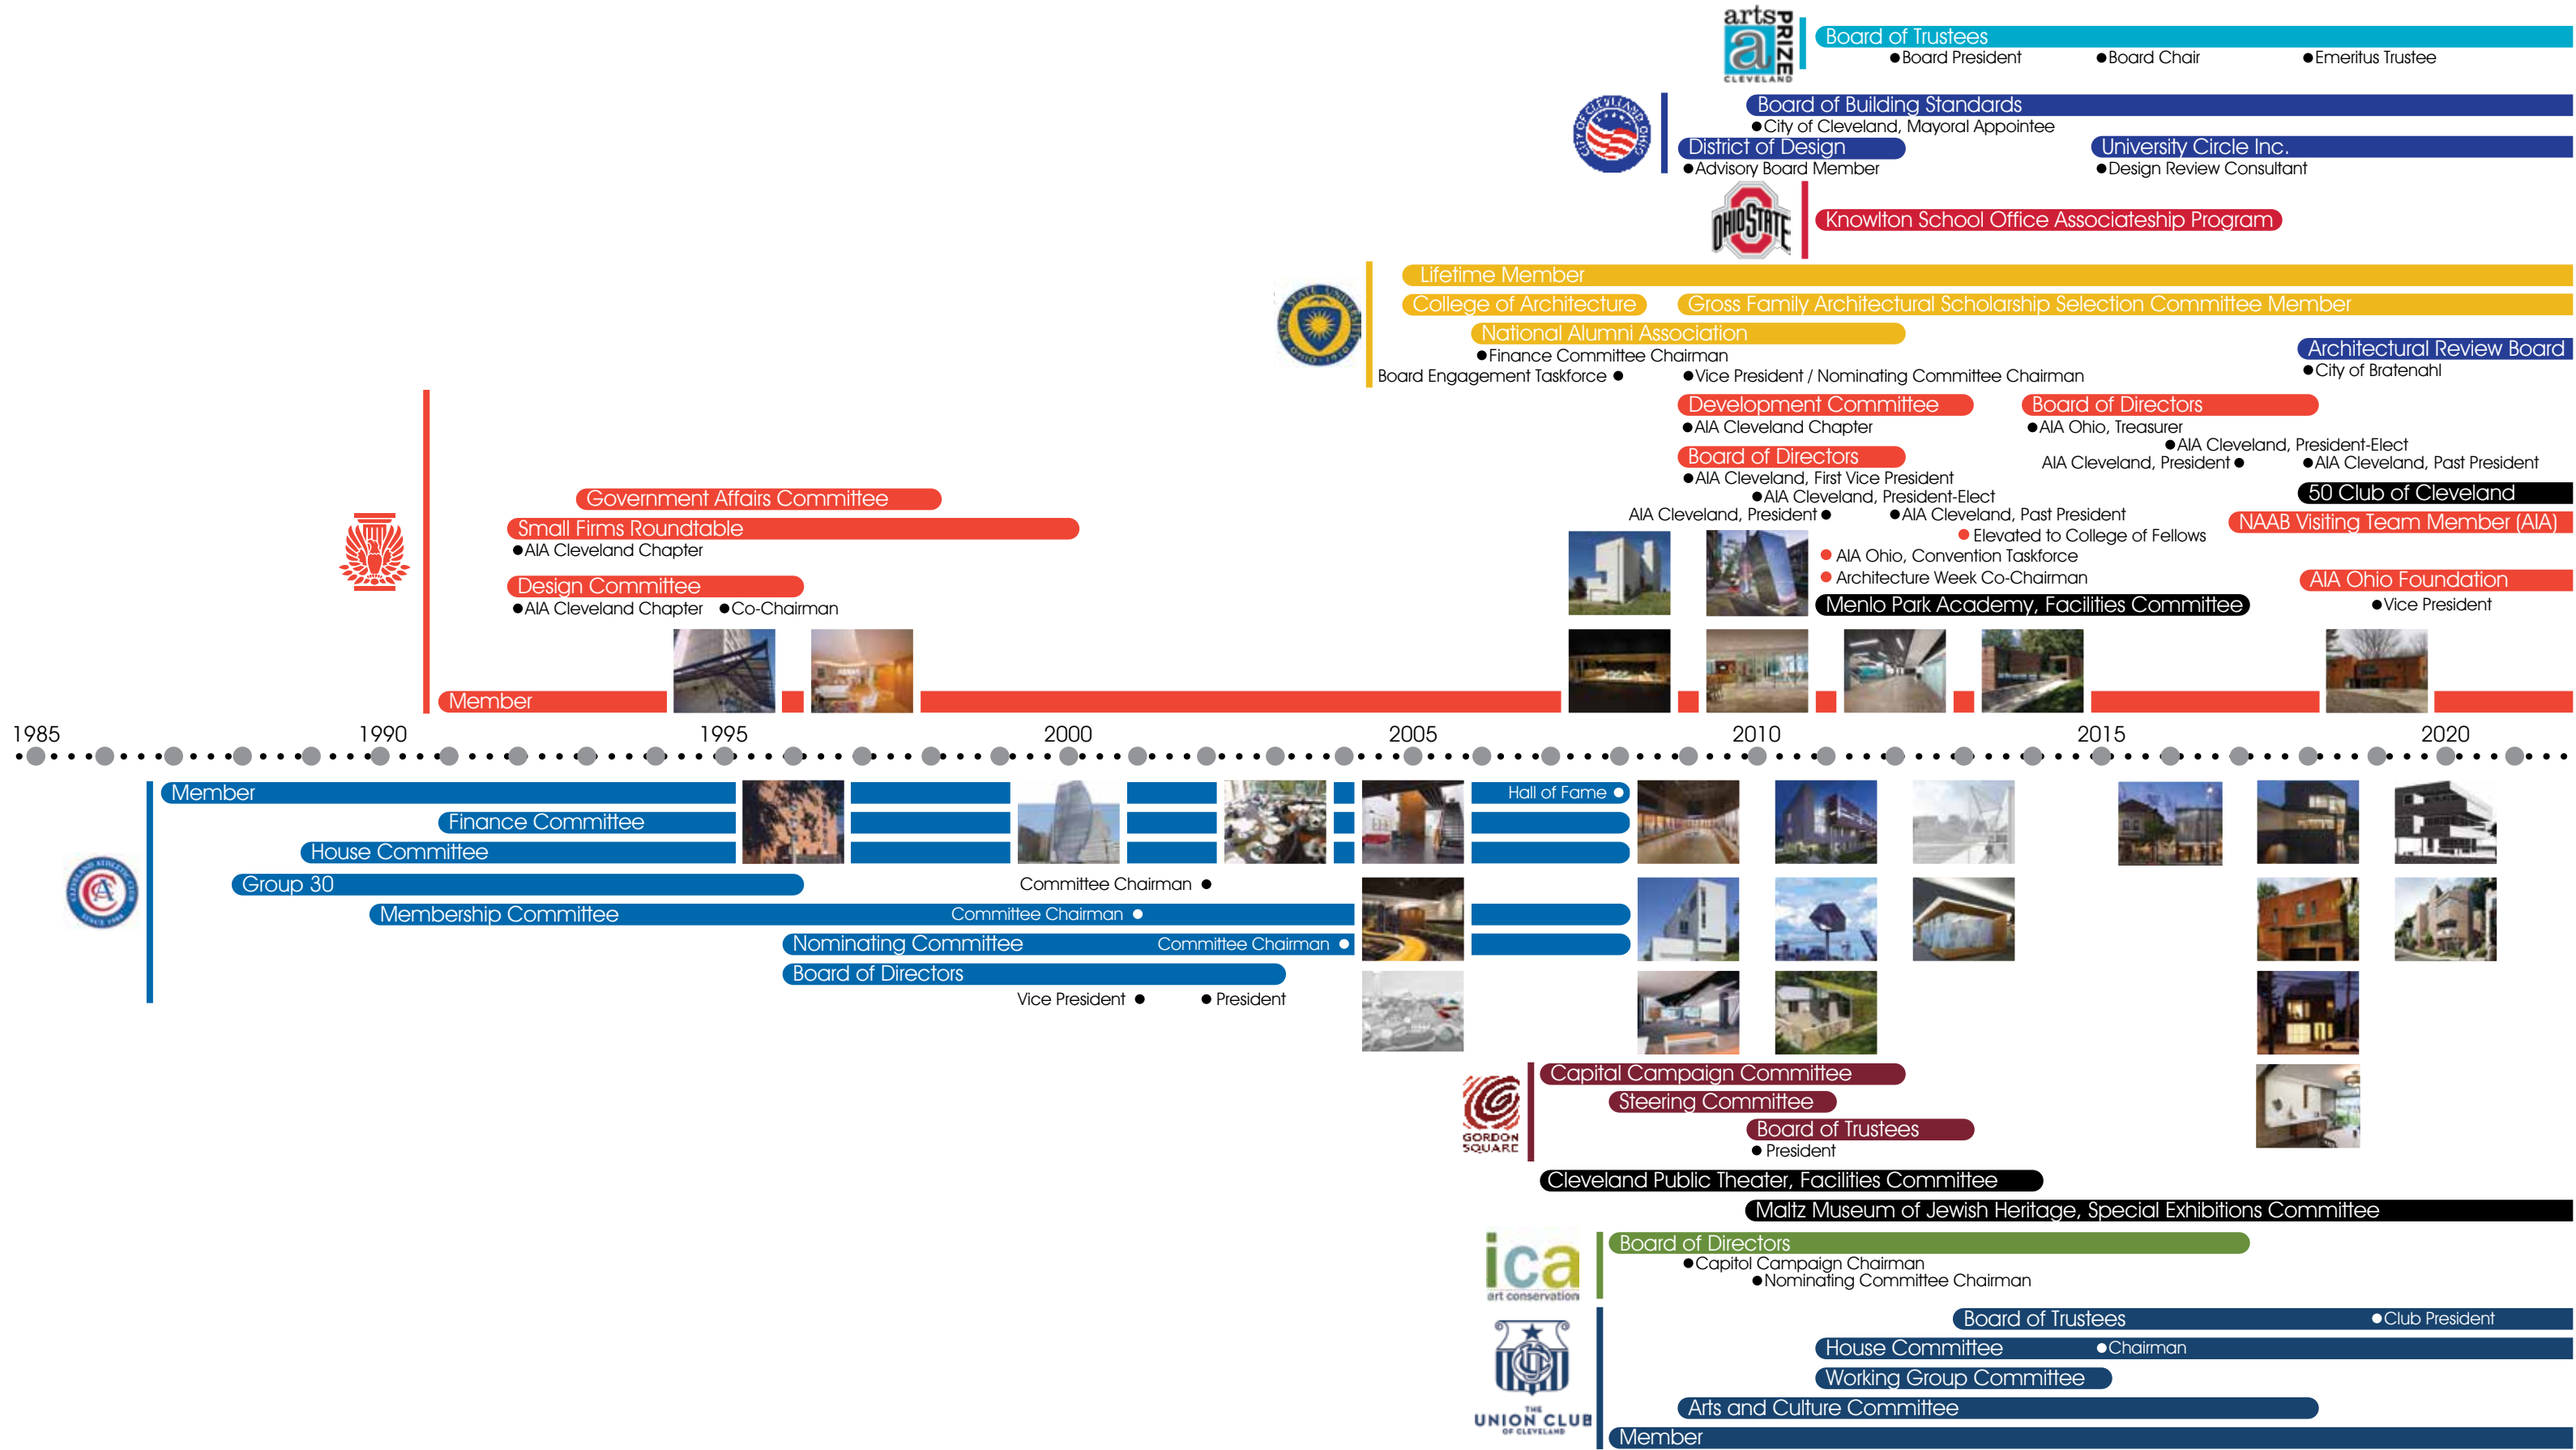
arts PRIZE CLEVELAND

Board of Trustees
●Board President ●Board Chair ●Emeritus Trustee

Board of Building Standards
●City of Cleveland, Mayoral Appointee
District of Design
●Advisory Board Member
University Circle Inc.
●Design Review Consultant

OHIO STATE
Knowlton School Office Associateship Program

Lifetime Member
College of Architecture
Gross Family Architectural Scholarship Selection Committee Member
National Alumni Association
●Finance Committee Chairman
Board Engagement Taskforce ●
●Vice President / Nominating Committee Chairman
Architectural Review Board
●City of Bratenahl

Development Committee
●AIA Cleveland Chapter
Board of Directors
●AIA Ohio, Treasurer
●AIA Cleveland, President-Elect
AIA Cleveland, President ●
●AIA Cleveland, Past President
Board of Directors
●AIA Cleveland, First Vice President
●AIA Cleveland, President-Elect
AIA Cleveland, President ●
●AIA Cleveland, Past President
● Elevated to College of Fellows
● AIA Ohio, Convention Taskforce
● Architecture Week Co-Chairman
Menlo Park Academy, Facilities Committee
50 Club of Cleveland
NAAB Visiting Team Member (AIA)
AIA Ohio Foundation
●Vice President

Government Affairs Committee
Small Firms Roundtable
●AIA Cleveland Chapter
Design Committee
●AIA Cleveland Chapter ●Co-Chairman
Member

1985 1990 1995 2000 2005 2010 2015 2020

Member
Finance Committee
House Committee
Group 30
Committee Chairman ●
Membership Committee
Committee Chairman ●
Nominating Committee
Committee Chairman ●
Board of Directors
Vice President ● ● President
Hall of Fame ●

Capital Campaign Committee
Steering Committee
Board of Trustees
● President
GORDON SQUARE
Cleveland Public Theater, Facilities Committee
Maltz Museum of Jewish Heritage, Special Exhibitions Committee

ica art conservation
Board of Directors
●Capitol Campaign Chairman
●Nominating Committee Chairman

THE UNION CLUB OF CLEVELAND
Board of Trustees ●Club President
House Committee ●Chairman
Working Group Committee
Arts and Culture Committee
Member